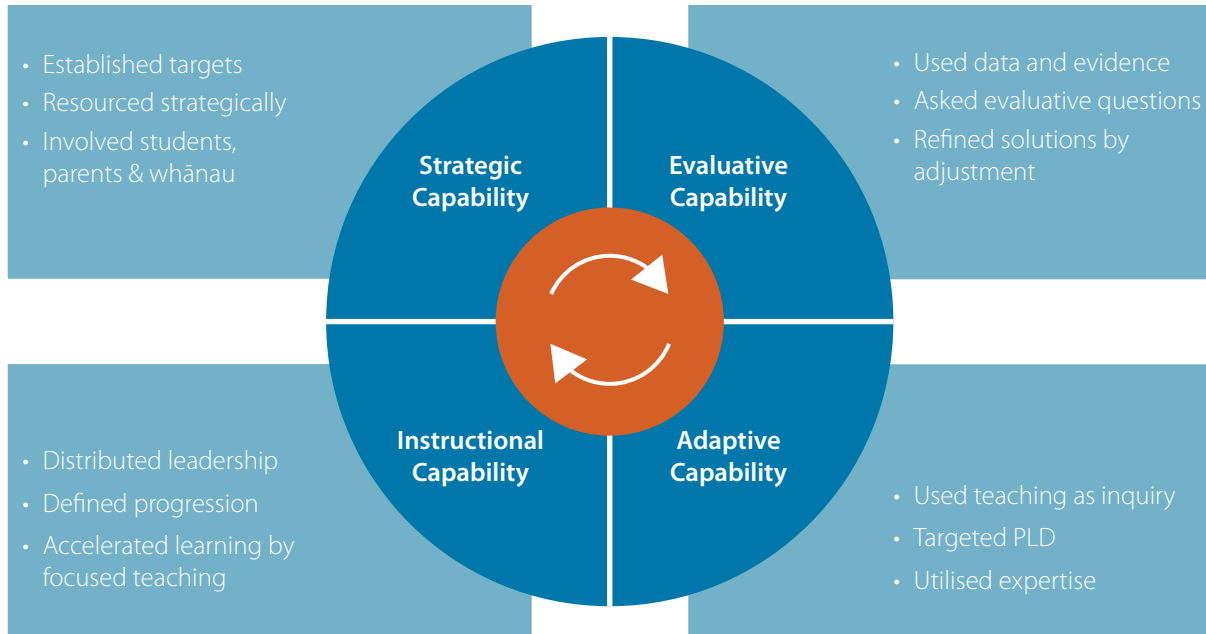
• Established targets
• Resourced strategically
• Involved students, parents & whānau

Strategic Capability

Evaluative Capability

• Used data and evidence
• Asked evaluative questions
• Refined solutions by adjustment

• Distributed leadership
• Defined progression
• Accelerated learning by focused teaching

Instructional Capability

Adaptive Capability

• Used teaching as inquiry
• Targeted PLD
• Utilised expertise